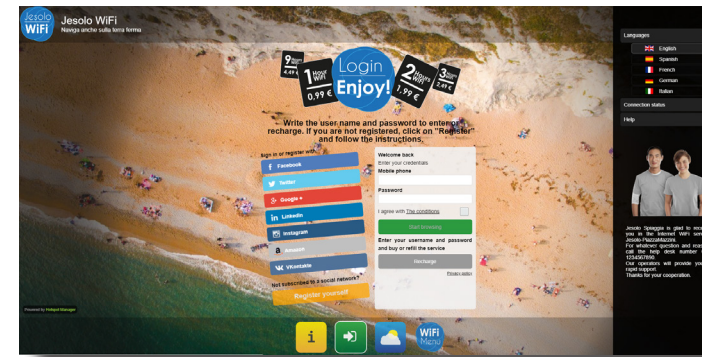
Jesolo WiFi

Jesolo WiFi
Naviga anche sulla terra ferma

9 Hours WiFi 4,49 €

1 Hour WiFi 0,99 €

Login Enjoy!

2 Hours WiFi 1,99 €

3 Hours WiFi 2,49 €

Write the user name and password to enter or recharge. If you are not registered, click on "Register" and follow the instructions.

Sign in or register with:

Facebook

Twitter

Google +

LinkedIn

Instagram

Amazon

Vkontakte

Not subscribed to a social network?

Register yourself

Welcome back
Enter your credentials
Mobile phone

Password

I agree with The conditions

Start browsing

Enter your username and password and buy or refill the service

Recharge

Privacy policy

Powered by Hotspot Manager

Languages
English
Spanish
French
German
Italian

Connection status

Help

Jesolo Spiaggia is glad to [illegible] you in the Internet WiFi se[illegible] Jesolo-PiazzaMazzini.
For whatever question and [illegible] call the help desk number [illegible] 1234567890.
Our operators will provide you rapid support.
Thanks for your cooperation.

i

WiFi Menu